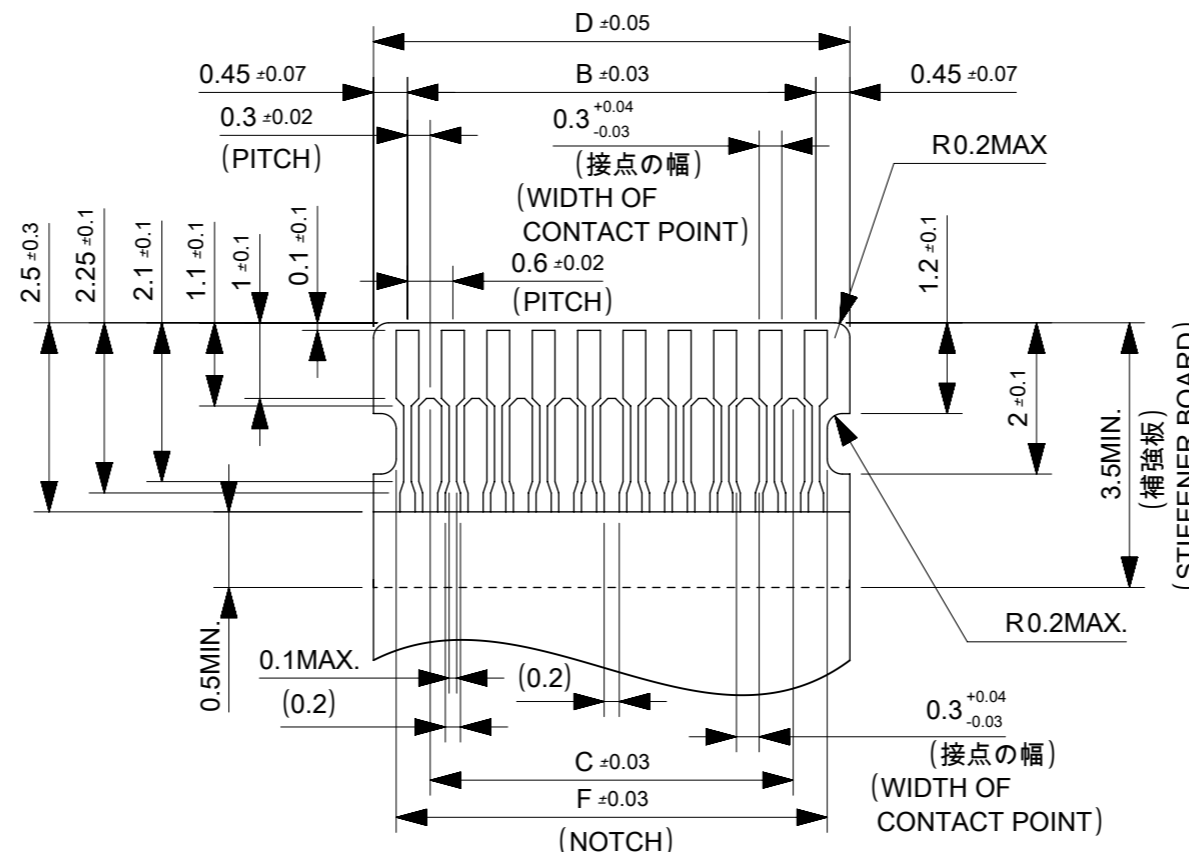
D ±0.05

0.45 ±0.07

B ±0.03

0.45 ±0.07

0.3 ±0.02

(PITCH)

$0.3^{+0.04}_{-0.03}$

(接点の幅)

(WIDTH OF CONTACT POINT)

R0.2MAX

2.5 ±0.3

2.25 ±0.1

2.1 ±0.1

1.1 ±0.1

1 ±0.1

0.1 ±0.1

0.6 ±0.02

(PITCH)

1.2 ±0.1

2 ±0.1

3.5MIN.

(補強板)

(STIFFENER BOARD)

R0.2MAX.

0.5MIN.

0.1MAX.

(0.2)

(0.2)

$0.3^{+0.04}_{-0.03}$

(接点の幅)

(WIDTH OF CONTACT POINT)

C ±0.03

F ±0.03

(NOTCH)